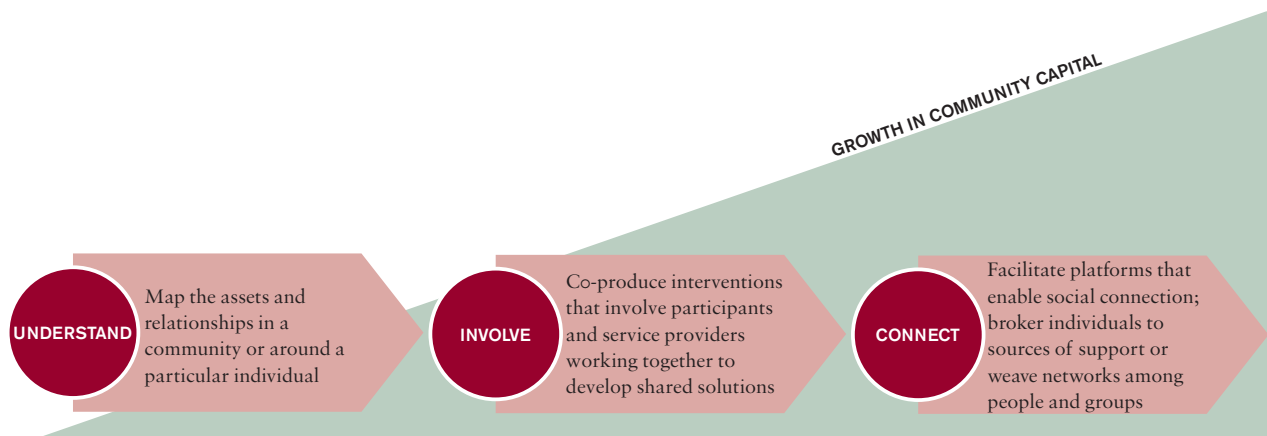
GROWTH IN COMMUNITY CAPITAL

UNDERSTAND

Map the assets and relationships in a community or around a particular individual

INVOLVE

Co-produce interventions that involve participants and service providers working together to develop shared solutions

CONNECT

Facilitate platforms that enable social connection; broker individuals to sources of support or weave networks among people and groups